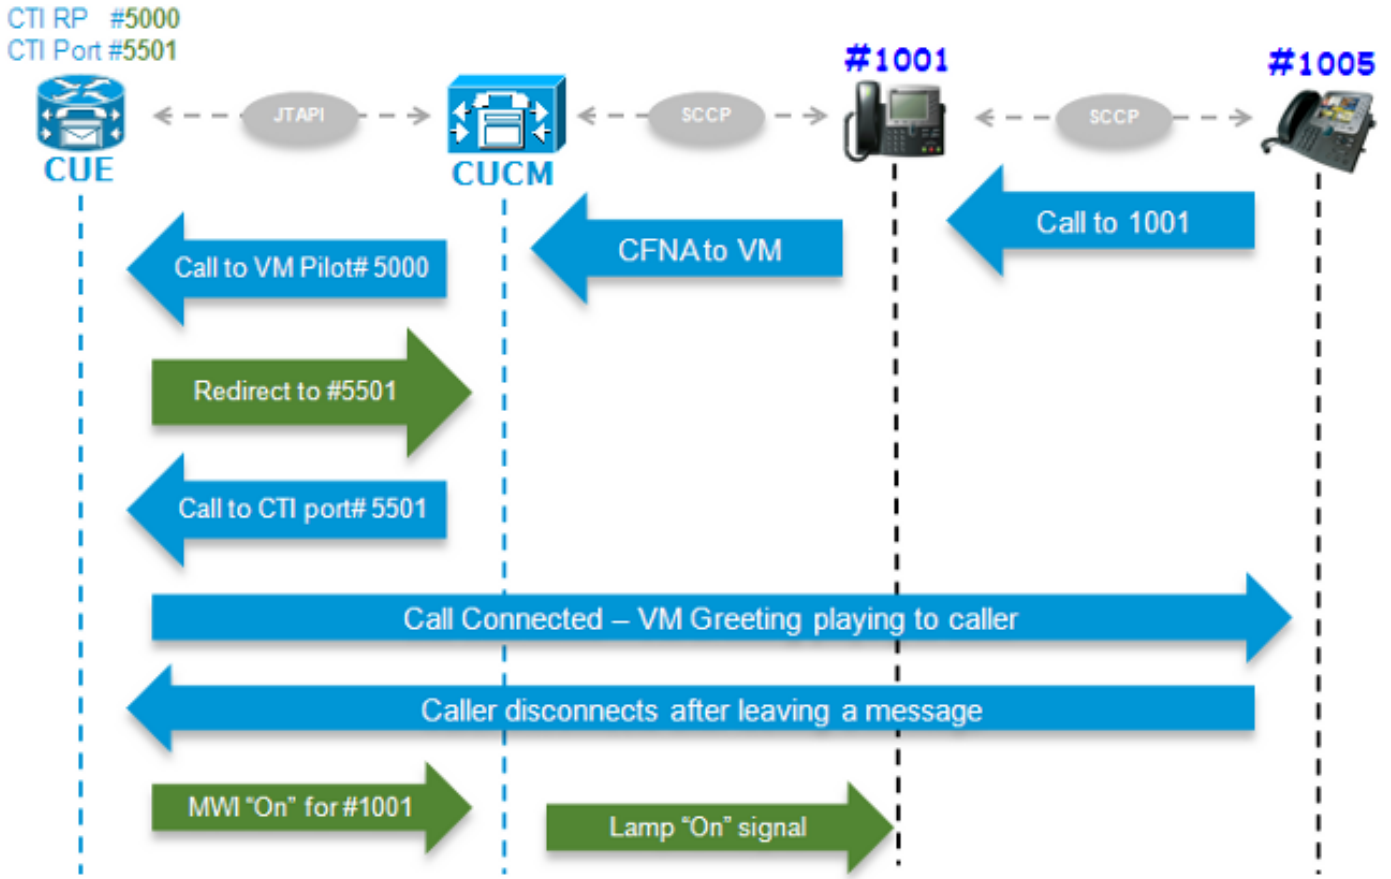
CTI RP #5000
CTI Port #5501

CUE
JTAPI
CUCM
SCCP
#1001
SCCP
#1005

Call to 1001

CFNA to VM

Call to VM Pilot# 5000

Redirect to #5501

Call to CTI port# 5501

Call Connected – VM Greeting playing to caller

Caller disconnects after leaving a message

MWI "On" for #1001

Lamp "On" signal